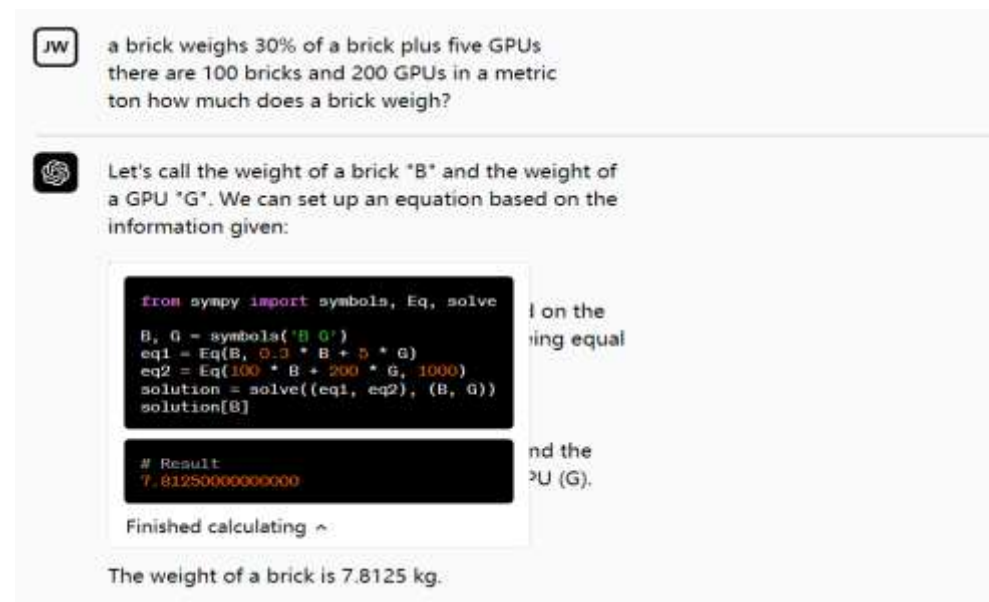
JW

a brick weighs 30% of a brick plus five GPUs there are 100 bricks and 200 GPUs in a metric ton how much does a brick weigh?

Let's call the weight of a brick "B" and the weight of a GPU "G". We can set up an equation based on the information given:

from sympy import symbols, Eq, solve

B, G = symbols('B G')
eq1 = Eq(B, 0.3 * B + 5 * G)
eq2 = Eq(100 * B + 200 * G, 1000)
solution = solve((eq1, eq2), (B, G))
solution[B]

# Result
7.81250000000000

Finished calculating ^

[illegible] on the
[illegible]ing equal

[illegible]nd the
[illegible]PU (G).

The weight of a brick is 7.8125 kg.